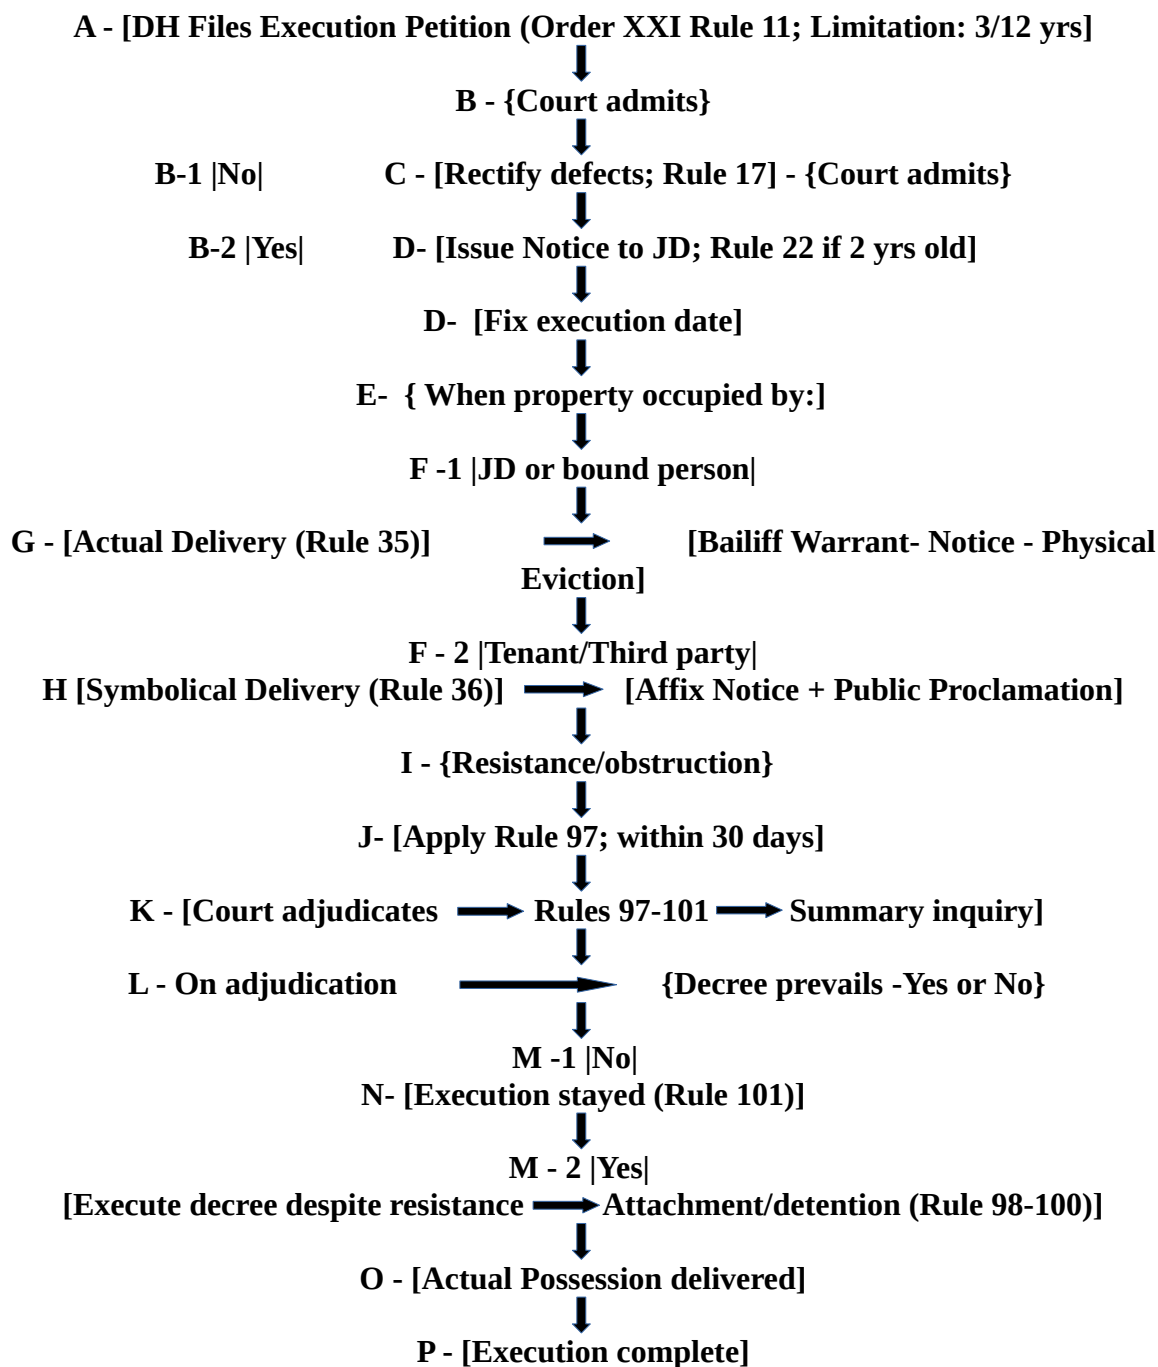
A - [DH Files Execution Petition (Order XXI Rule 11; Limitation: 3/12 yrs]

B - {Court admits}

B-1 |No| C - [Rectify defects; Rule 17] - {Court admits}

B-2 |Yes| D- [Issue Notice to JD; Rule 22 if 2 yrs old]

D- [Fix execution date]

E- { When property occupied by:]

F -1 |JD or bound person|

G - [Actual Delivery (Rule 35)] [Bailiff Warrant- Notice - Physical Eviction]

F - 2 |Tenant/Third party|

H [Symbolical Delivery (Rule 36)] [Affix Notice + Public Proclamation]

I - {Resistance/obstruction}

J- [Apply Rule 97; within 30 days]

K - [Court adjudicates Rules 97-101 Summary inquiry]

L - On adjudication {Decree prevails -Yes or No}

M -1 |No|

N- [Execution stayed (Rule 101)]

M - 2 |Yes|

[Execute decree despite resistance Attachment/detention (Rule 98-100)]

O - [Actual Possession delivered]

P - [Execution complete]